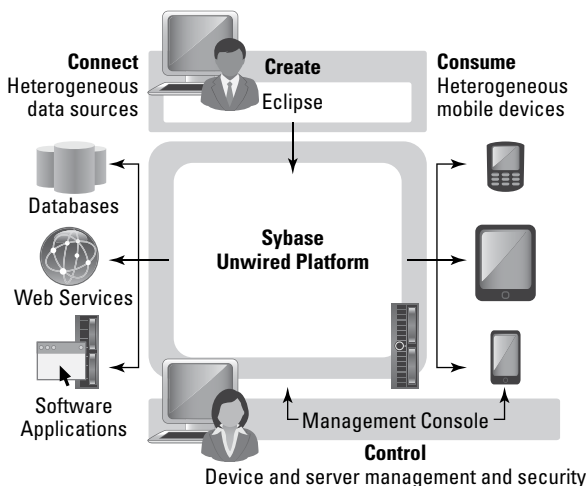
Connect
Heterogeneous data sources

Create
Eclipse

Consume
Heterogeneous mobile devices

Databases

Web Services

Software Applications

Sybase Unwired Platform

Management Console

Control
Device and server management and security